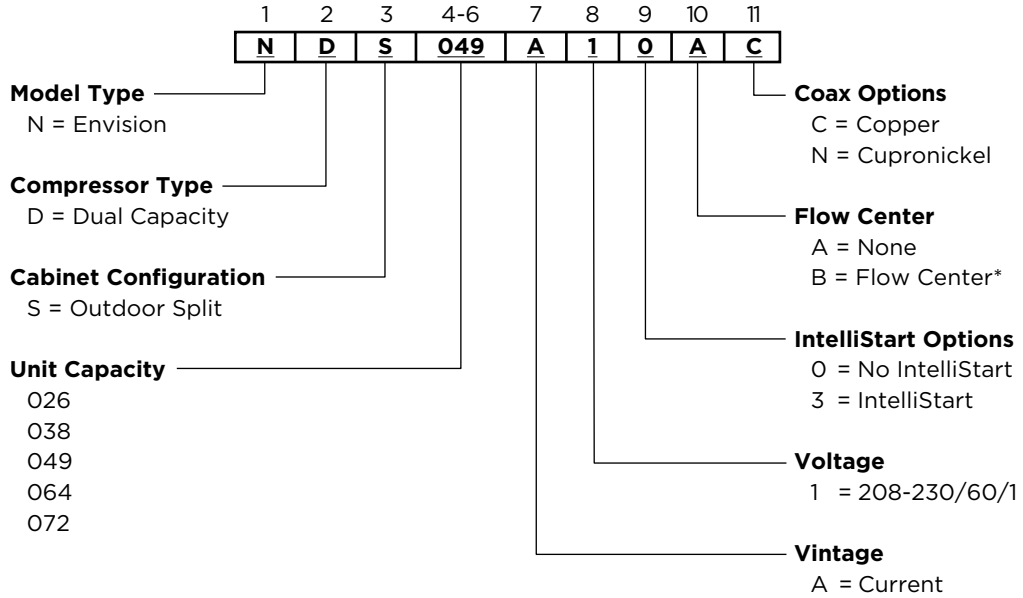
| 1 | 2 | 3 | 4-6 | 7 | 8 | 9 | 10 | 11 |
|---|---|---|---|---|---|---|---|---|
| N | D | S | 049 | A | 1 | 0 | A | C |

**Model Type**
N = Envision

**Compressor Type**
D = Dual Capacity

**Cabinet Configuration**
S = Outdoor Split

**Unit Capacity**
026
038
049
064
072

**Coax Options**
C = Copper
N = Cupronickel

**Flow Center**
A = None
B = Flow Center*

**IntelliStart Options**
0 = No IntelliStart
3 = IntelliStart

**Voltage**
1 = 208-230/60/1

**Vintage**
A = Current